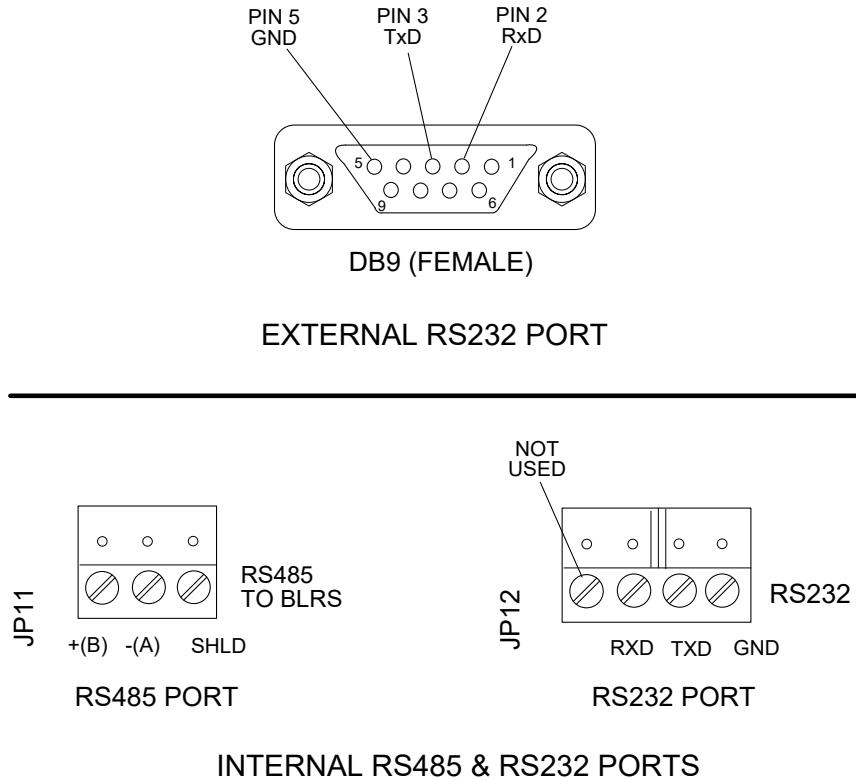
PIN 5
GND

PIN 3
TxD

PIN 2
RxD

5 1
9 6

DB9 (FEMALE)

EXTERNAL RS232 PORT

JP11

RS485
TO BLRS

+(B) -(A) SHLD

RS485 PORT

NOT
USED

JP12

RS232

RXD TXD GND

RS232 PORT

INTERNAL RS485 & RS232 PORTS